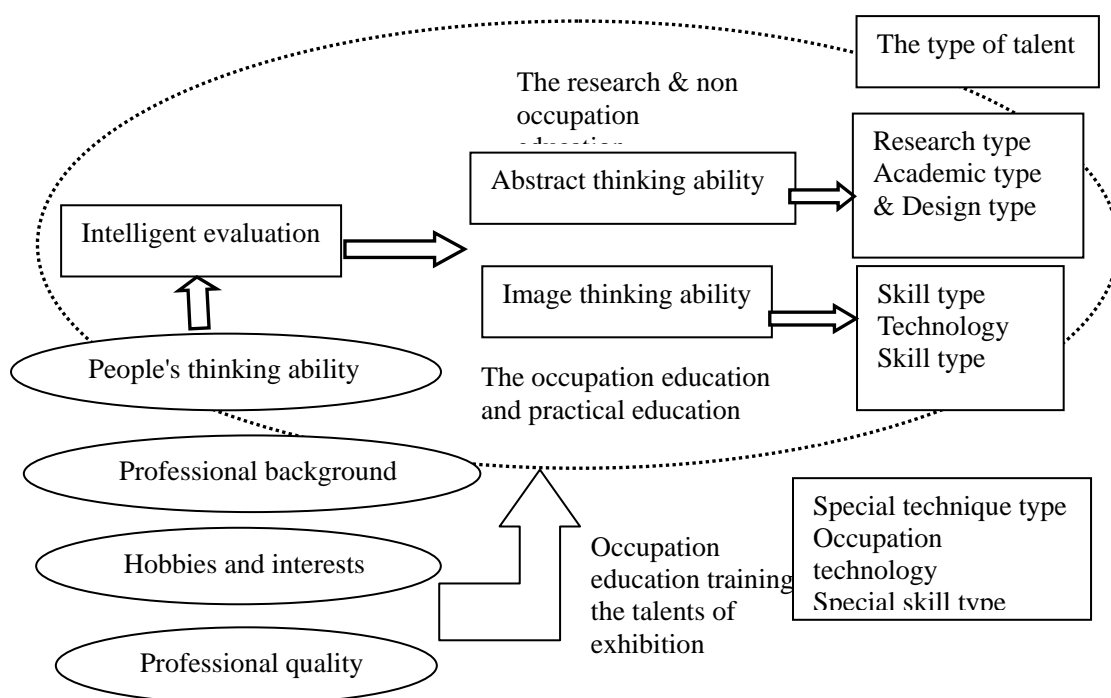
The type of talent

The research & non occupation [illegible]

Abstract thinking ability

Research type Academic type & Design type

Intelligent evaluation

Image thinking ability

Skill type Technology Skill type

People's thinking ability

The occupation education and practical education

Professional background

Special technique type Occupation technology Special skill type

Hobbies and interests

Occupation education training the talents of exhibition

Professional quality